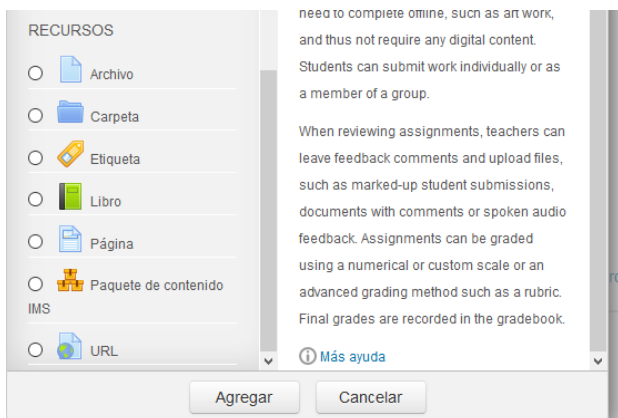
RECURSOS

Archivo

Carpeta

Etiqueta

Libro

Página

Paquete de contenido IMS

URL

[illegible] to complete offline, such as art work, and thus not require any digital content. Students can submit work individually or as a member of a group.

When reviewing assignments, teachers can leave feedback comments and upload files, such as marked-up student submissions, documents with comments or spoken audio feedback. Assignments can be graded using a numerical or custom scale or an advanced grading method such as a rubric. Final grades are recorded in the gradebook.

Más ayuda

Agregar

Cancelar